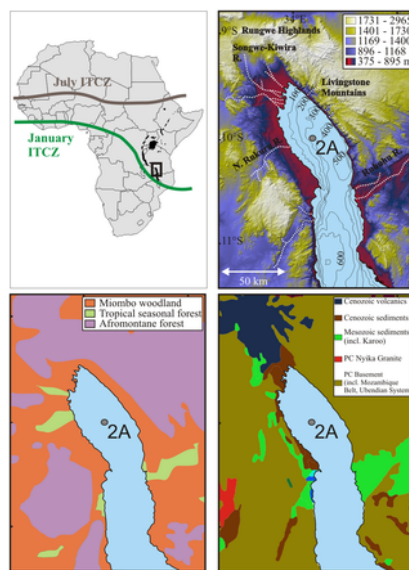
July ITCZ

January ITCZ

34°E

9°S Rungwe Highlands

Songwe-Kiwira R.

1731 - 2965
1401 - 1730
1169 - 1400
896 - 1168
375 - 895 m

Livingstone Mountains

200

400

10°S

2A

N. Rukuru R.

Ruhuhu R.

600

11°S

50 km

Miombo woodland
Tropical seasonal forest
Afromontane forest

2A

Cenozoic volcanics
Cenozoic sediments
Mesozoic sediments (incl. Karoo)
PC Nyika Granite
PC Basement (incl. Mozambique Belt, Ubendian System)

2A